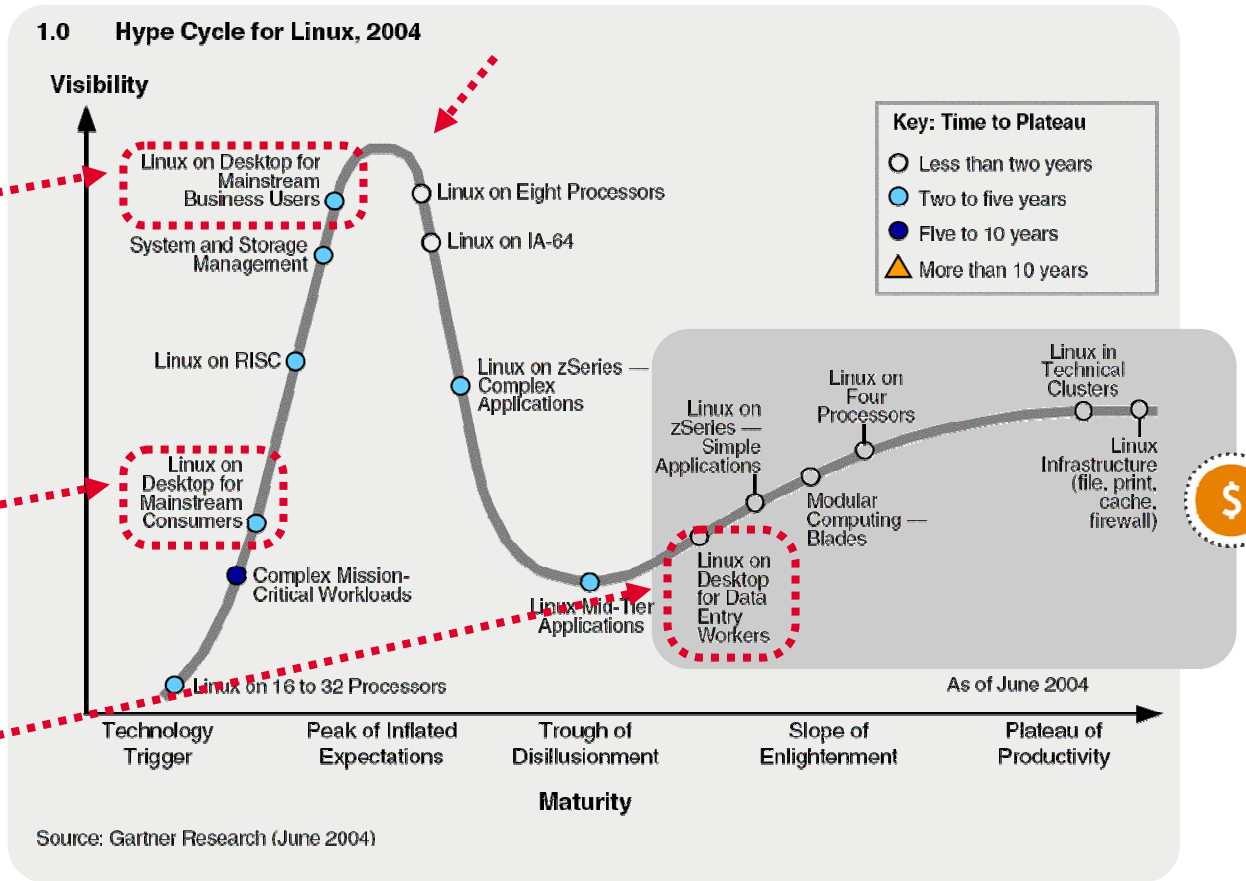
1.0 Hype Cycle for Linux, 2004

Visibility

Key: Time to Plateau
Less than two years
Two to five years
Five to 10 years
More than 10 years

Linux on Desktop for Mainstream Business Users
System and Storage Management
Linux on RISC
Linux on Desktop for Mainstream Consumers
Complex Mission-Critical Workloads
Linux on 16 to 32 Processors
Linux on Eight Processors
Linux on IA-64
Linux on zSeries — Complex Applications
Linux Mid-Tier Applications
Linux on Desktop for Data Entry Workers
Linux on zSeries — Simple Applications
Modular Computing — Blades
Linux on Four Processors
Linux in Technical Clusters
Linux Infrastructure (file, print, cache, firewall)

$

As of June 2004

Technology Trigger
Peak of Inflated Expectations
Trough of Disillusionment
Slope of Enlightenment
Plateau of Productivity

Maturity

Source: Gartner Research (June 2004)